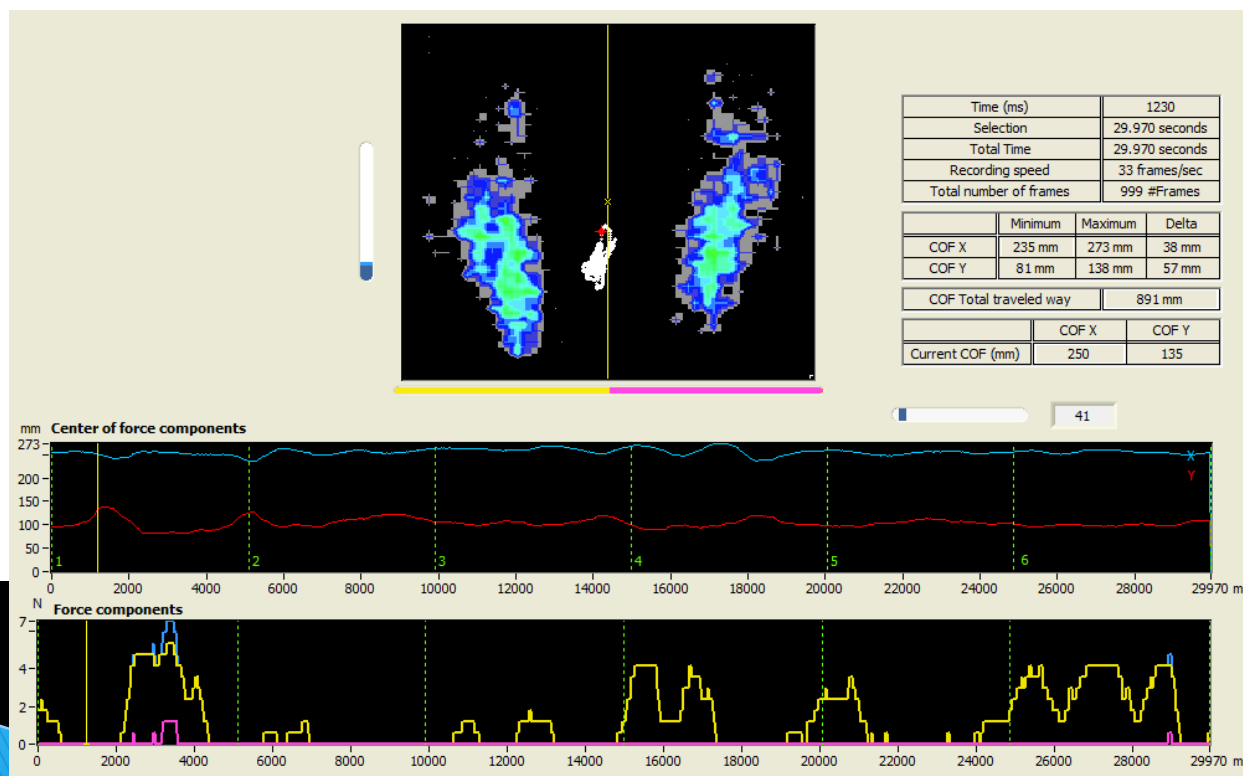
| Time (ms) | 1230 |
|---|---|
| Selection | 29.970 seconds |
| Total Time | 29.970 seconds |
| Recording speed | 33 frames/sec |
| Total number of frames | 999 #Frames |

| | Minimum | Maximum | Delta |
|---|---|---|---|
| COF X | 235 mm | 273 mm | 38 mm |
| COF Y | 81 mm | 138 mm | 57 mm |

| COF Total traveled way | 891 mm |
|---|---|

| | COF X | COF Y |
|---|---|---|
| Current COF (mm) | 250 | 135 |

41

mm Center of force components
273
200
150
100
50
0
X
Y
1 2 3 4 5 6
0 2000 4000 6000 8000 10000 12000 14000 16000 18000 20000 22000 24000 26000 28000 29970 m

N Force components
7
4
2
0
0 2000 4000 6000 8000 10000 12000 14000 16000 18000 20000 22000 24000 26000 28000 29970 m